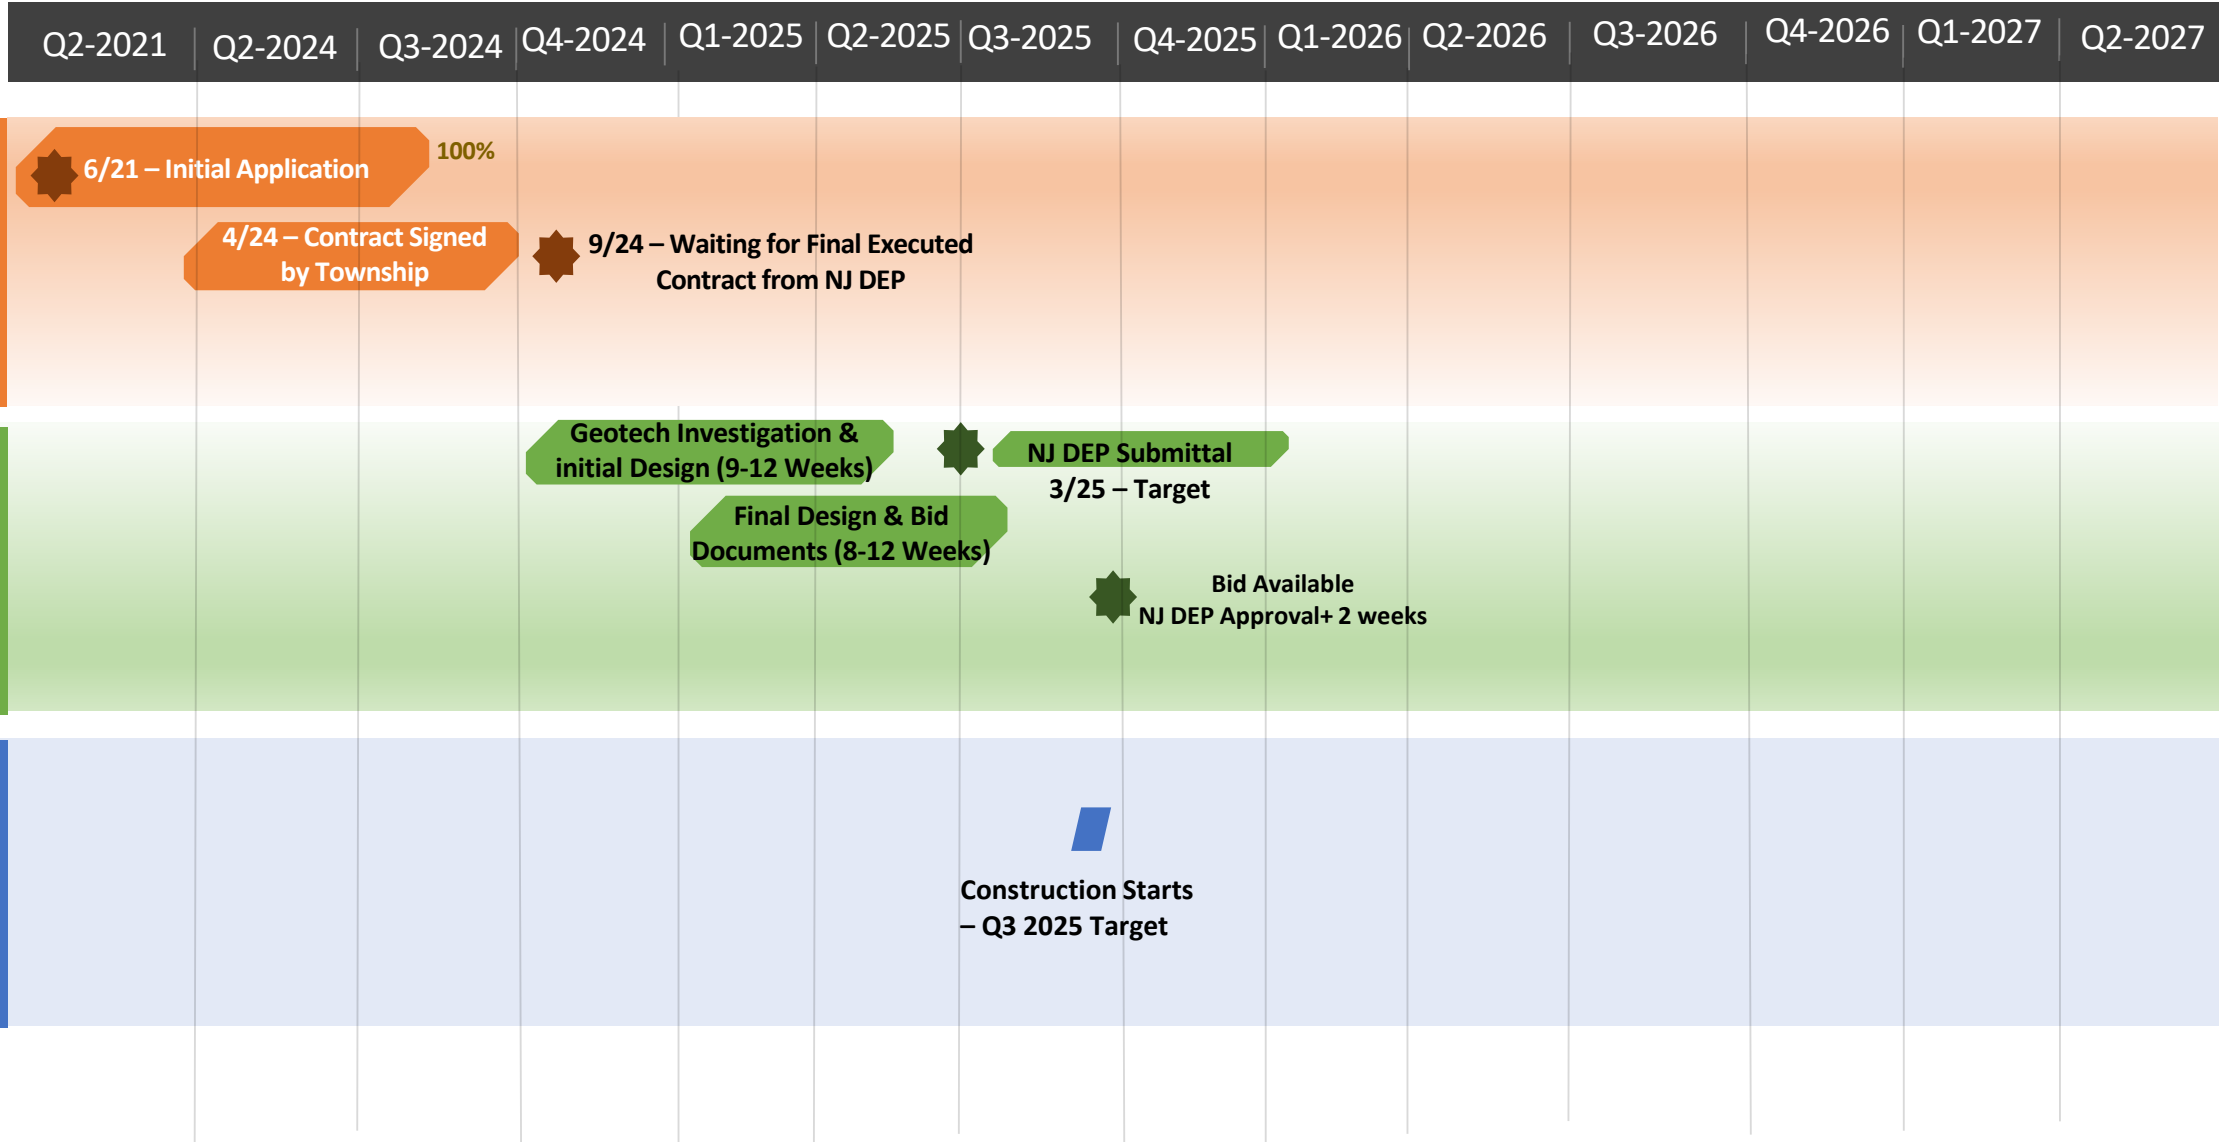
| Q2-2021 | Q2-2024 | Q3-2024 | Q4-2024 | Q1-2025 | Q2-2025 | Q3-2025 | Q4-2025 | Q1-2026 | Q2-2026 | Q3-2026 | Q4-2026 | Q1-2027 | Q2-2027 |
|---|---|---|---|---|---|---|---|---|---|---|---|---|---|

6/21 – Initial Application

100%

4/24 – Contract Signed by Township

9/24 – Waiting for Final Executed Contract from NJ DEP

Geotech Investigation & initial Design (9-12 Weeks)

NJ DEP Submittal

3/25 – Target

Final Design & Bid Documents (8-12 Weeks)

Bid Available
NJ DEP Approval+ 2 weeks

Construction Starts – Q3 2025 Target